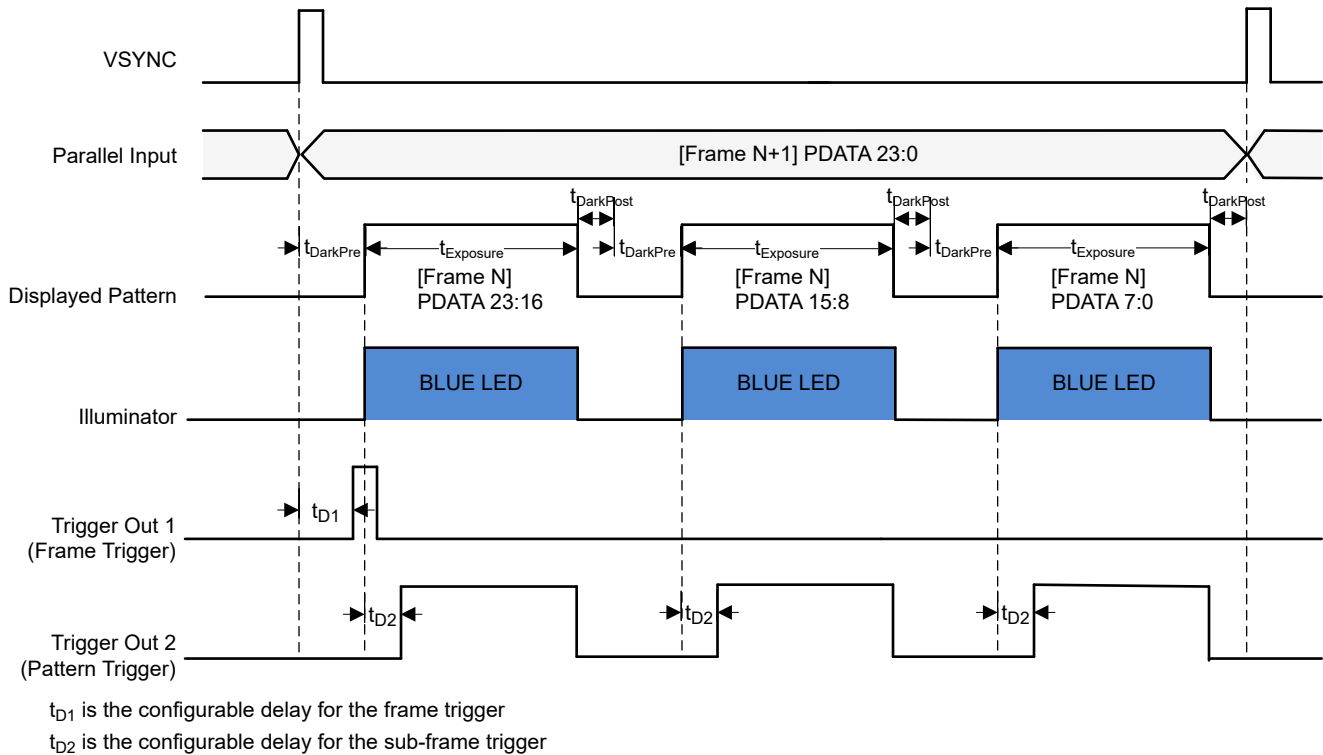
VSYNC

Parallel Input

[Frame N+1] PDATA 23:0

$t_{DarkPost}$ $t_{DarkPost}$ $t_{DarkPost}$

$t_{DarkPre}$ $t_{Exposure}$ $t_{DarkPre}$ $t_{Exposure}$ $t_{DarkPre}$ $t_{Exposure}$

[Frame N] PDATA 23:16

[Frame N] PDATA 15:8

[Frame N] PDATA 7:0

Displayed Pattern

BLUE LED

BLUE LED

BLUE LED

Illuminator

$t_{D1}$

Trigger Out 1 (Frame Trigger)

$t_{D2}$ $t_{D2}$ $t_{D2}$

Trigger Out 2 (Pattern Trigger)

$t_{D1}$ is the configurable delay for the frame trigger

$t_{D2}$ is the configurable delay for the sub-frame trigger